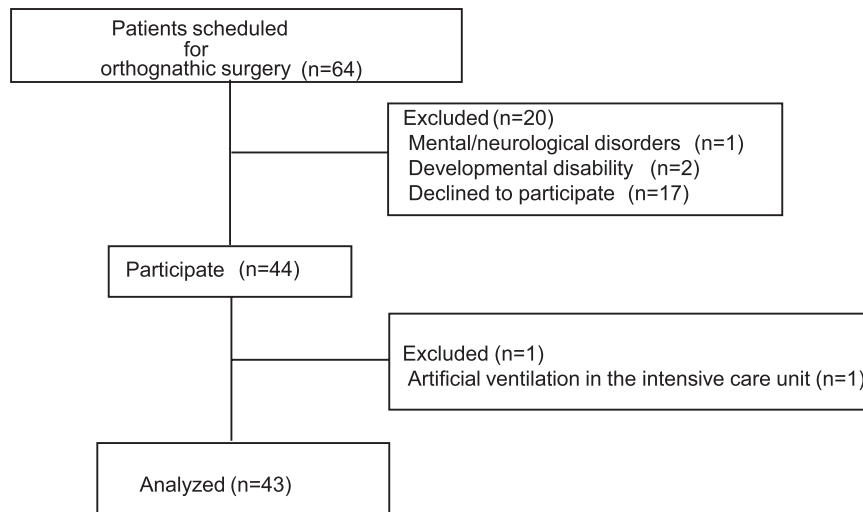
Patients scheduled for orthognathic surgery (n=64)

Excluded (n=20)
Mental/neurological disorders (n=1)
Developmental disability (n=2)
Declined to participate (n=17)

Participate (n=44)

Excluded (n=1)
Artificial ventilation in the intensive care unit (n=1)

Analyzed (n=43)